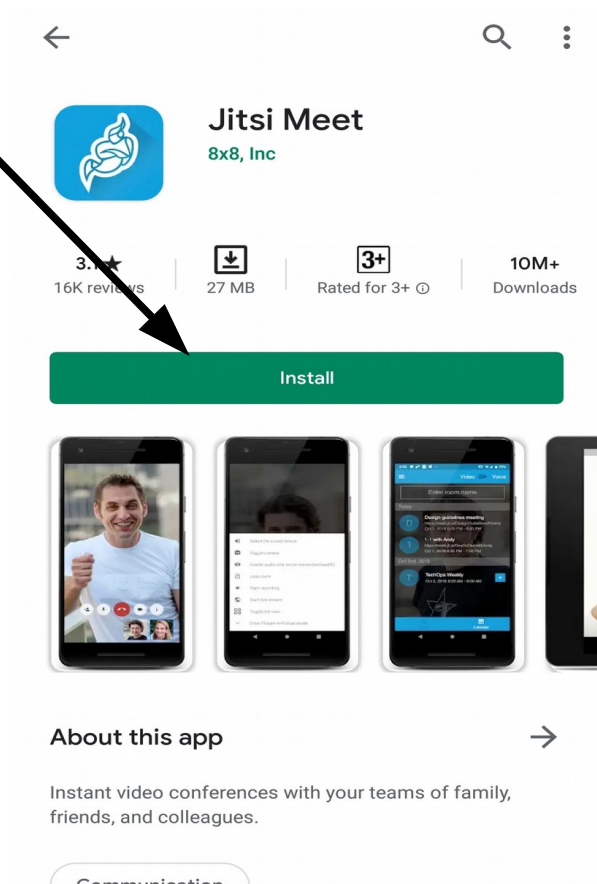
Jitsi Meet
8x8, Inc

3.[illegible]★
16K reviews

27 MB

3+
Rated for 3+ ⓘ

10M+
Downloads

Install

Enter room name

Design guidelines meeting

1-1 with Andy

TechOps Weekly

About this app

Instant video conferences with your teams of family, friends, and colleagues.

Communication